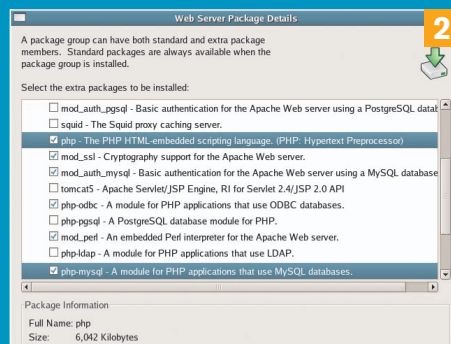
Web Server Package Details

2

A package group can have both standard and extra package members. Standard packages are always available when the package group is installed.

Select the extra packages to be installed:

mod_auth_pgsql - Basic authentication for the Apache Web server using a PostgreSQL datal

squid - The Squid proxy caching server.

php - The PHP HTML-embedded scripting language. (PHP: Hypertext Preprocessor)

mod_ssl - Cryptography support for the Apache Web server.

mod_auth_mysql - Basic authentication for the Apache Web server using a MySQL database

tomcat5 - Apache Servlet/JSP Engine, RI for Servlet 2.4/JSP 2.0 API

php-odbc - A module for PHP applications that use ODBC databases.

php-pgsql - A PostgreSQL database module for PHP.

mod_perl - An embedded Perl interpreter for the Apache Web server.

php-ldap - A module for PHP applications that use LDAP.

php-mysql - A module for PHP applications that use MySQL databases.

Package Information

Full Name: php

Size: 6,042 Kilobytes